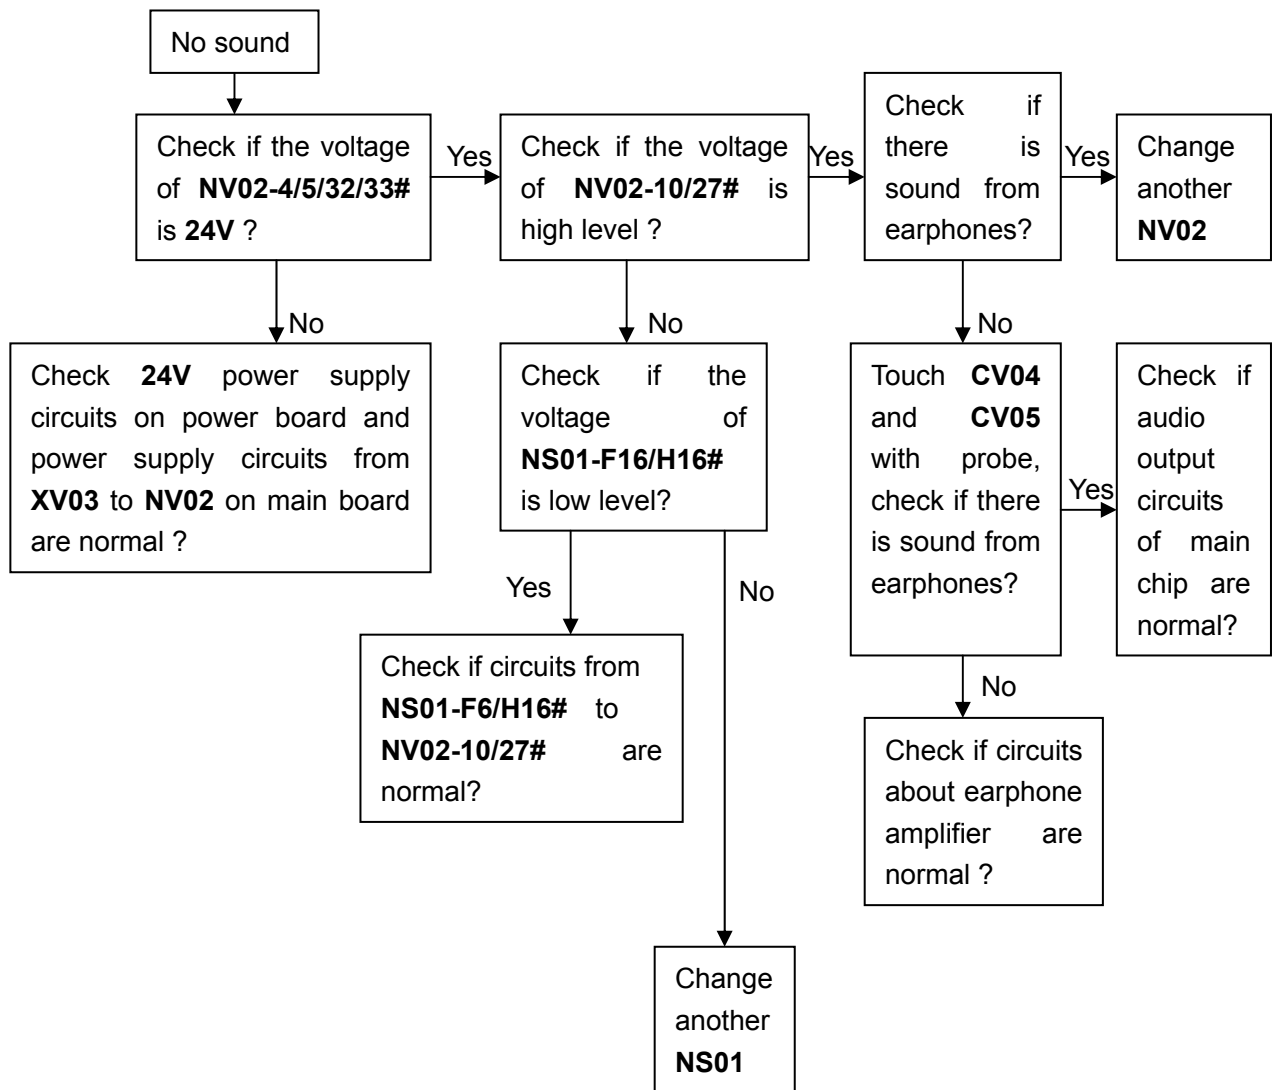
No sound

Check if the voltage of **NV02-4/5/32/33#** is **24V** ?

Yes

Check if the voltage of **NV02-10/27#** is high level ?

Yes

Check if there is sound from earphones?

Yes

Change another **NV02**

No

Check **24V** power supply circuits on power board and power supply circuits from **XV03** to **NV02** on main board are normal ?

No

Check if the voltage of **NS01-F16/H16#** is low level?

No

Touch **CV04** and **CV05** with probe, check if there is sound from earphones?

Yes

Check if audio output circuits of main chip are normal?

Yes

Check if circuits from **NS01-F6/H16#** to **NV02-10/27#** are normal?

No

No

Check if circuits about earphone amplifier are normal ?

Change another **NS01**